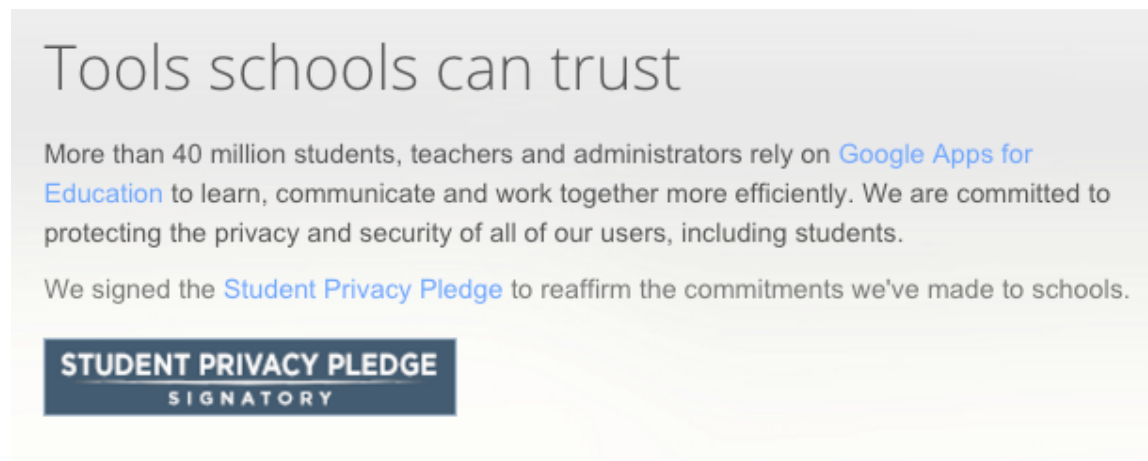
Tools schools can trust

More than 40 million students, teachers and administrators rely on Google Apps for Education to learn, communicate and work together more efficiently. We are committed to protecting the privacy and security of all of our users, including students.

We signed the Student Privacy Pledge to reaffirm the commitments we've made to schools.

STUDENT PRIVACY PLEDGE
SIGNATORY